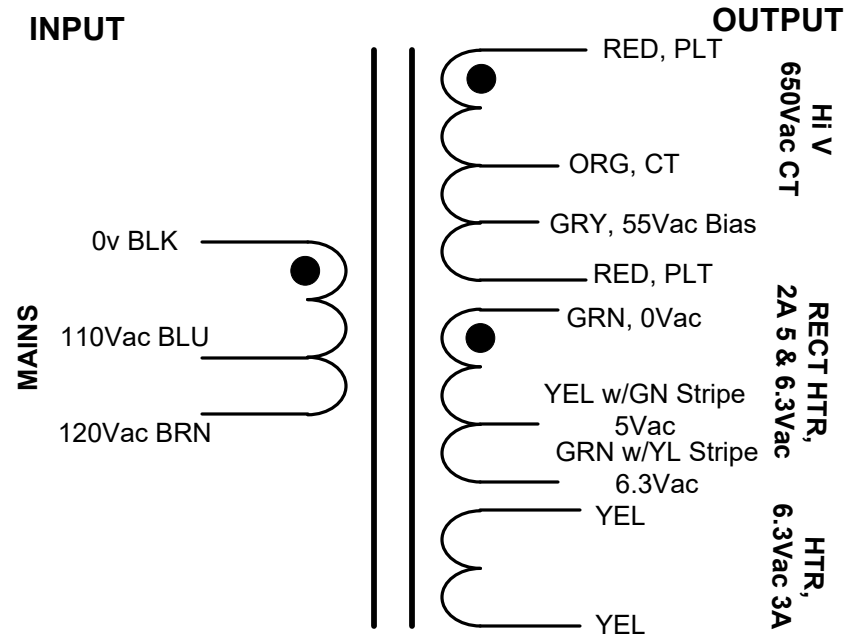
INPUT

OUTPUT

RED, PLT

Hi V
650Vac CT

ORG, CT

GRY, 55Vac Bias

0v BLK

RED, PLT

MAINS

110Vac BLU

GRN, 0Vac

RECT HTR,
2A 5 & 6.3Vac

120Vac BRN

YEL w/GN Stripe
5Vac

GRN w/YL Stripe
6.3Vac

YEL

HTR,
6.3Vac 3A

YEL